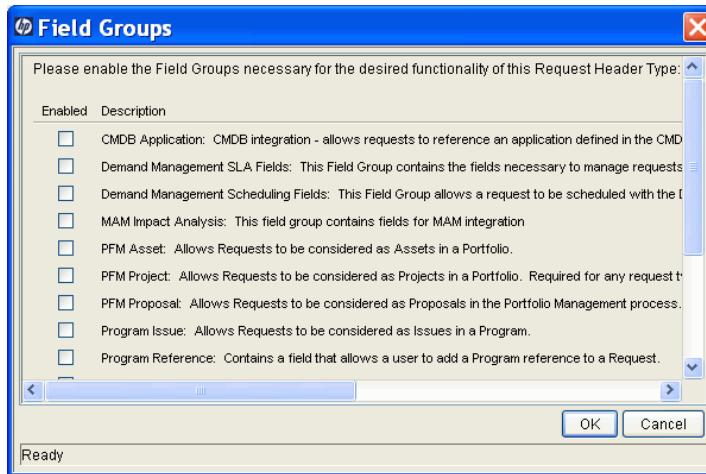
Field Groups

Please enable the Field Groups necessary for the desired functionality of this Request Header Type:

| Enabled | Description |
|---|---|
| ☐ | CMDB Application: CMDB integration - allows requests to reference an application defined in the CMD |
| ☐ | Demand Management SLA Fields: This Field Group contains the fields necessary to manage requests |
| ☐ | Demand Management Scheduling Fields: This Field Group allows a request to be scheduled with the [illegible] |
| ☐ | MAM Impact Analysis: This field group contains fields for MAM integration |
| ☐ | PFM Asset: Allows Requests to be considered as Assets in a Portfolio. |
| ☐ | PFM Project: Allows Requests to be considered as Projects in a Portfolio. Required for any request t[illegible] |
| ☐ | PFM Proposal: Allows Requests to be considered as Proposals in the Portfolio Management process. |
| ☐ | Program Issue: Allows Requests to be considered as Issues in a Program. |
| ☐ | Program Reference: Contains a field that allows a user to add a Program reference to a Request. |

OK Cancel

Ready